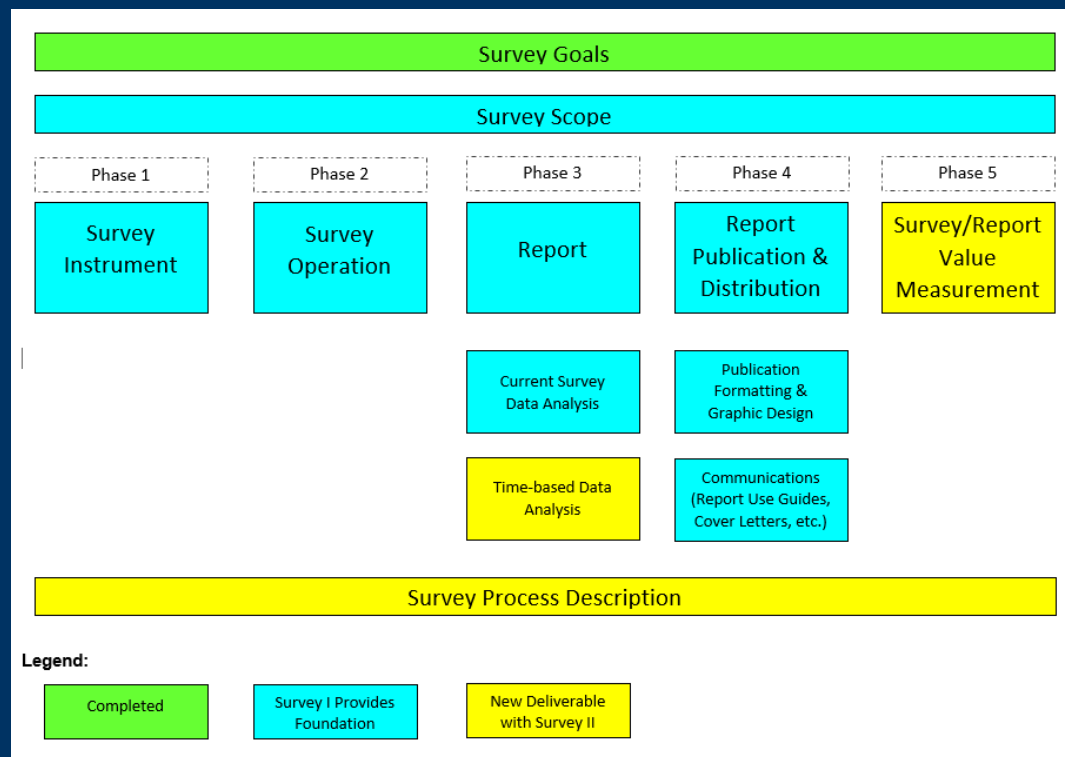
Survey Goals

Survey Scope

Phase 1

Survey Instrument

Phase 2

Survey Operation

Phase 3

Report

Current Survey Data Analysis

Time-based Data Analysis

Phase 4

Report Publication & Distribution

Publication Formatting & Graphic Design

Communications (Report Use Guides, Cover Letters, etc.)

Phase 5

Survey/Report Value Measurement

Survey Process Description

Legend:

Completed

Survey I Provides Foundation

New Deliverable with Survey II